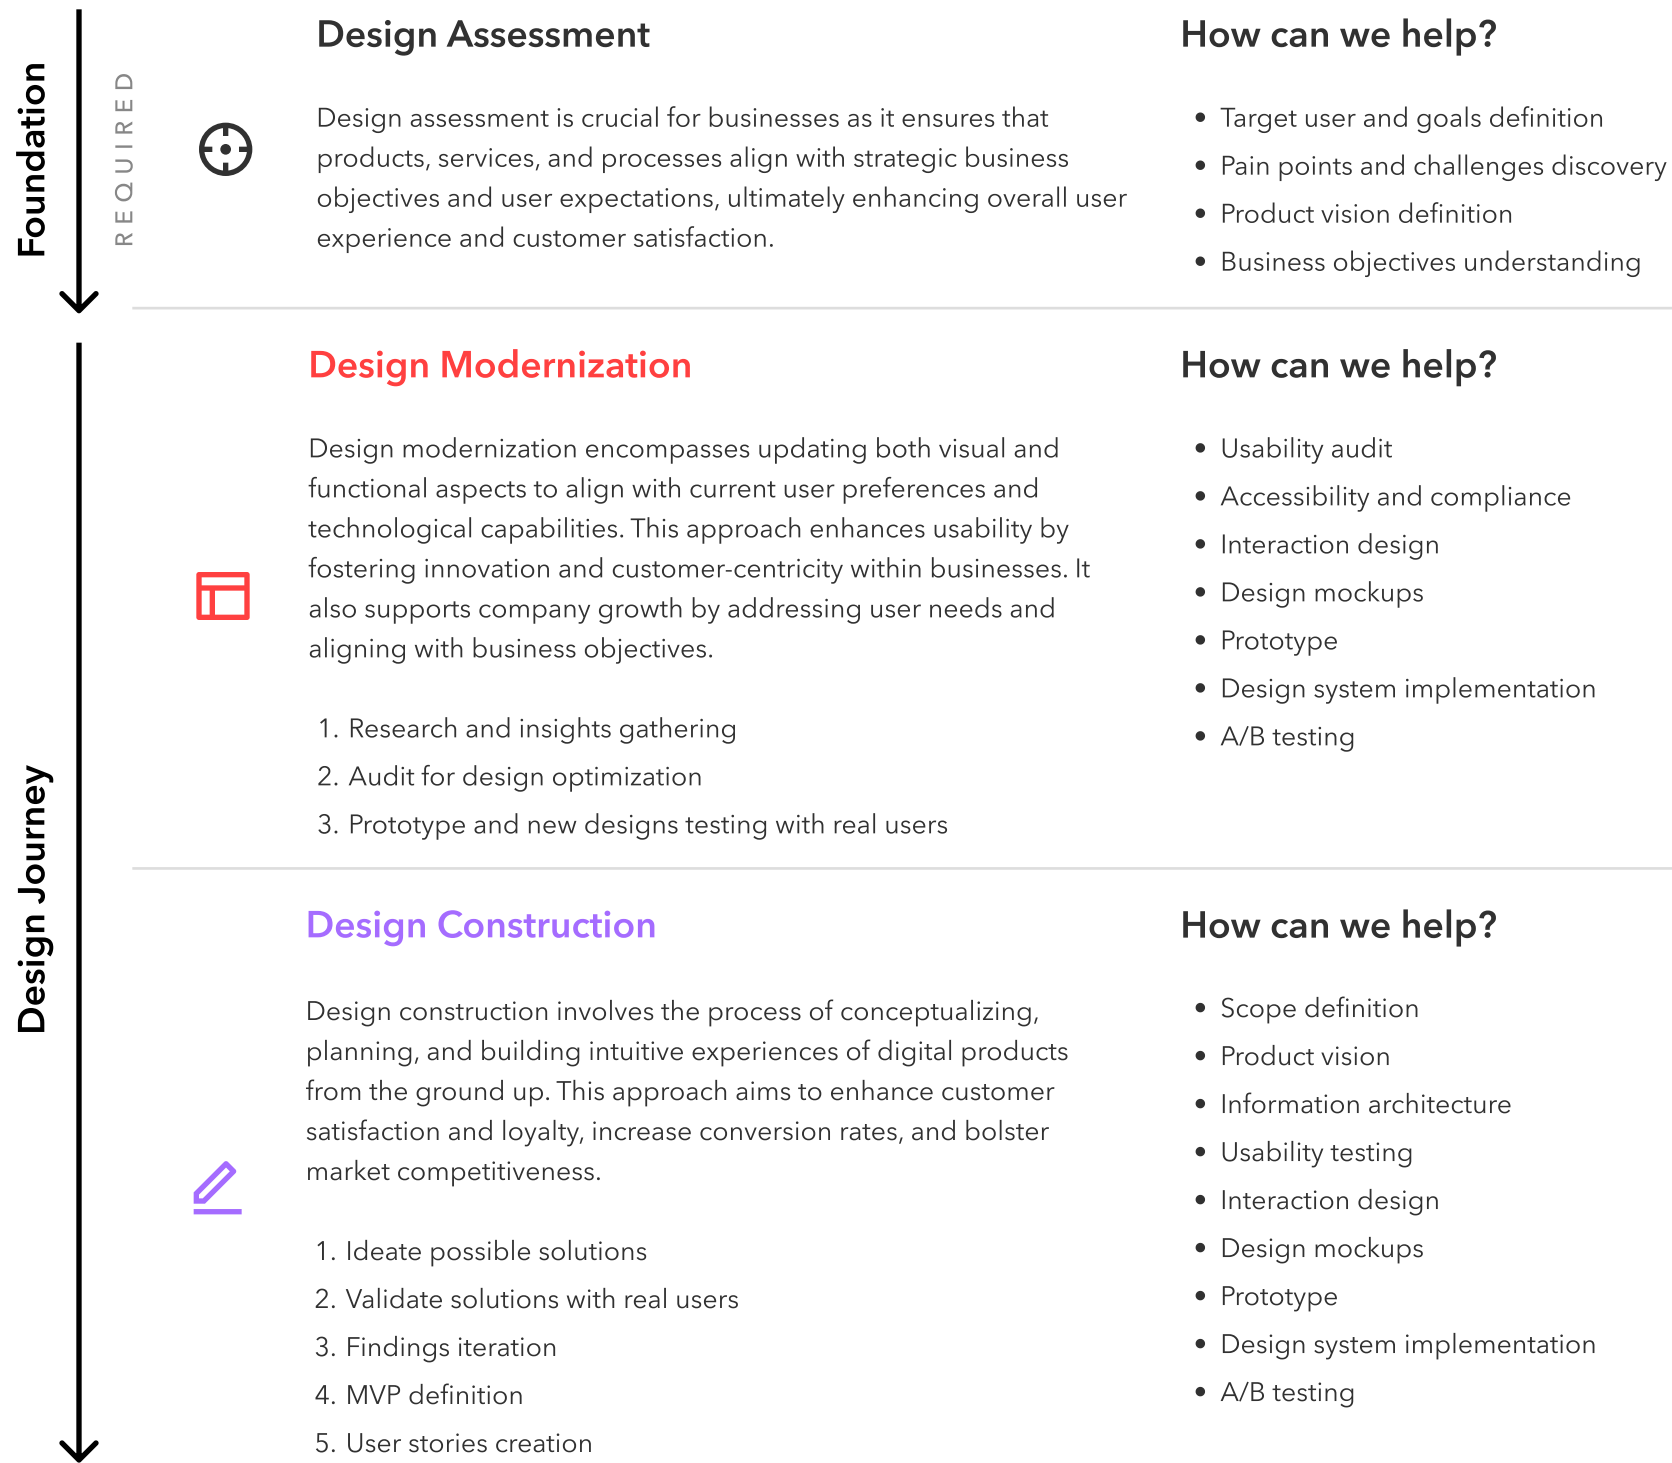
Foundation

REQUIRED

Design Assessment

Design assessment is crucial for businesses as it ensures that products, services, and processes align with strategic business objectives and user expectations, ultimately enhancing overall user experience and customer satisfaction.

How can we help?

- Target user and goals definition
- Pain points and challenges discovery
- Product vision definition
- Business objectives understanding

Design Journey

Design Modernization

Design modernization encompasses updating both visual and functional aspects to align with current user preferences and technological capabilities. This approach enhances usability by fostering innovation and customer-centricity within businesses. It also supports company growth by addressing user needs and aligning with business objectives.

1. Research and insights gathering
2. Audit for design optimization
3. Prototype and new designs testing with real users

How can we help?

- Usability audit
- Accessibility and compliance
- Interaction design
- Design mockups
- Prototype
- Design system implementation
- A/B testing

Design Construction

Design construction involves the process of conceptualizing, planning, and building intuitive experiences of digital products from the ground up. This approach aims to enhance customer satisfaction and loyalty, increase conversion rates, and bolster market competitiveness.

1. Ideate possible solutions
2. Validate solutions with real users
3. Findings iteration
4. MVP definition
5. User stories creation

How can we help?

- Scope definition
- Product vision
- Information architecture
- Usability testing
- Interaction design
- Design mockups
- Prototype
- Design system implementation
- A/B testing